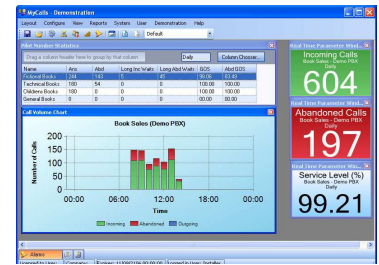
MyCalls - Demonstration

Layout Configure View Reports System User Demonstration Help

Default

Pilot Number Statistics

Drag a column header here to group by that column

Daily

Column Chooser...

| Name | Ans | Abd | Long Inc Waits | Long Abd Waits | GOS | Abd GOS |
|---|---|---|---|---|---|---|
| Fictional Books | 248 | 143 | 0 | 45 | 90.06 | 83.48 |
| Technical Books | 180 | 54 | 0 | 0 | 100.00 | 100.00 |
| Childrens Books | 180 | 0 | 0 | 0 | 100.00 | 100.00 |
| General Books | 0 | 0 | 0 | 0 | 00.00 | 00.00 |

Call Volume Chart

Book Sales (Demo PBX)

Number of Calls

200
150
100
50
0

00:00 06:00 12:00 18:00 00:00

Time

Incoming Abandoned Outgoing

Real Time Parameter Wind...

Incoming Calls
Book Sales - Demo PBX
Daily
604

Real Time Parameter Wind...

Abandoned Calls
Book Sales - Demo PBX
Daily
197

Real Time Parameter Win...

Service Level (%)
Book Sales - Demo PBX
Daily
99.21

Alarms

Logged In User: Company: Expires: 11/30/2106 00:00:00 Logged In User: Installer